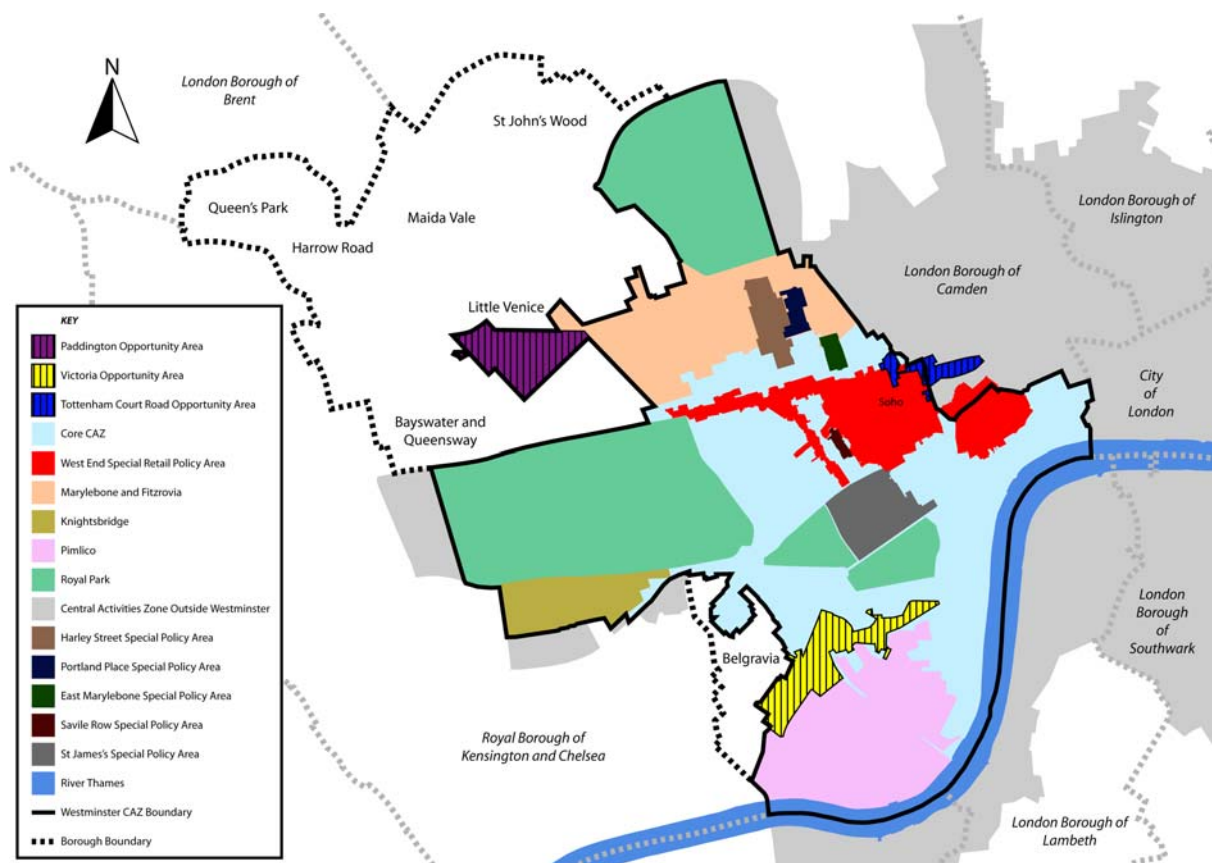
N

London Borough of Brent

St John's Wood

Queen's Park

Maida Vale

Harrow Road

London Borough of Islington

London Borough of Camden

Little Venice

KEY
Paddington Opportunity Area
Victoria Opportunity Area
Tottenham Court Road Opportunity Area
Core CAZ
West End Special Retail Policy Area
Marylebone and Fitzrovia
Knightsbridge
Pimlico
Royal Park
Central Activities Zone Outside Westminster
Harley Street Special Policy Area
Portland Place Special Policy Area
East Marylebone Special Policy Area
Savile Row Special Policy Area
St James's Special Policy Area
River Thames
Westminster CAZ Boundary
Borough Boundary

Bayswater and Queensway

Soho

City of London

London Borough of Southwark

Belgravia

Royal Borough of Kensington and Chelsea

London Borough of Lambeth